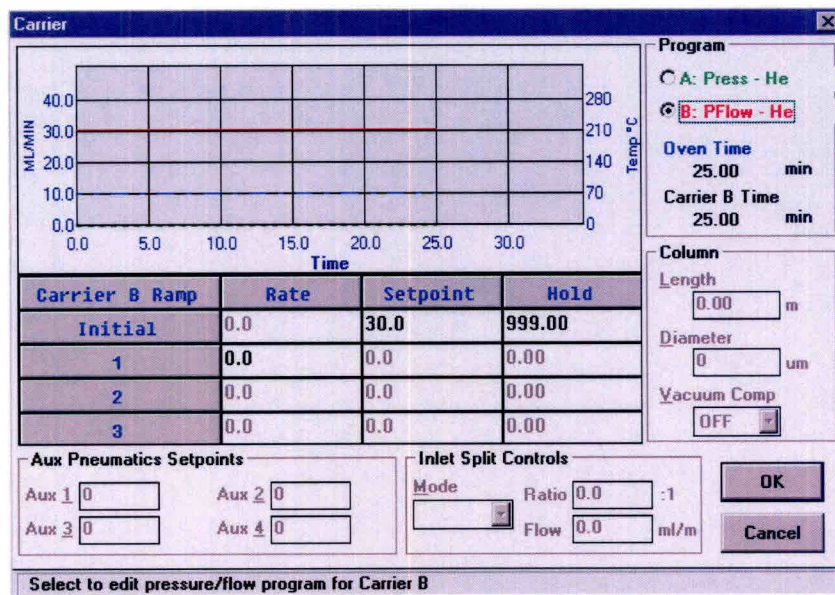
Carrier

40.0
30.0
20.0
10.0
0.0
ML/MIN
0.0 5.0 10.0 15.0 20.0 25.0 30.0
Time
280
210
140
70
0
Temp °C

| Carrier B Ramp | Rate | Setpoint | Hold |
|---|---|---|---|
| Initial | 0.0 | 30.0 | 999.00 |
| 1 | 0.0 | 0.0 | 0.00 |
| 2 | 0.0 | 0.0 | 0.00 |
| 3 | 0.0 | 0.0 | 0.00 |

Program
A: Press - He
B: PFlow - He
Oven Time
25.00 min
Carrier B Time
25.00 min

Column
Length
0.00 m
Diameter
0 um
Vacuum Comp
OFF

Aux Pneumatics Setpoints
Aux 1 0
Aux 2 0
Aux 3 0
Aux 4 0

Inlet Split Controls
Mode
Ratio 0.0 :1
Flow 0.0 ml/m

OK
Cancel

Select to edit pressure/flow program for Carrier B